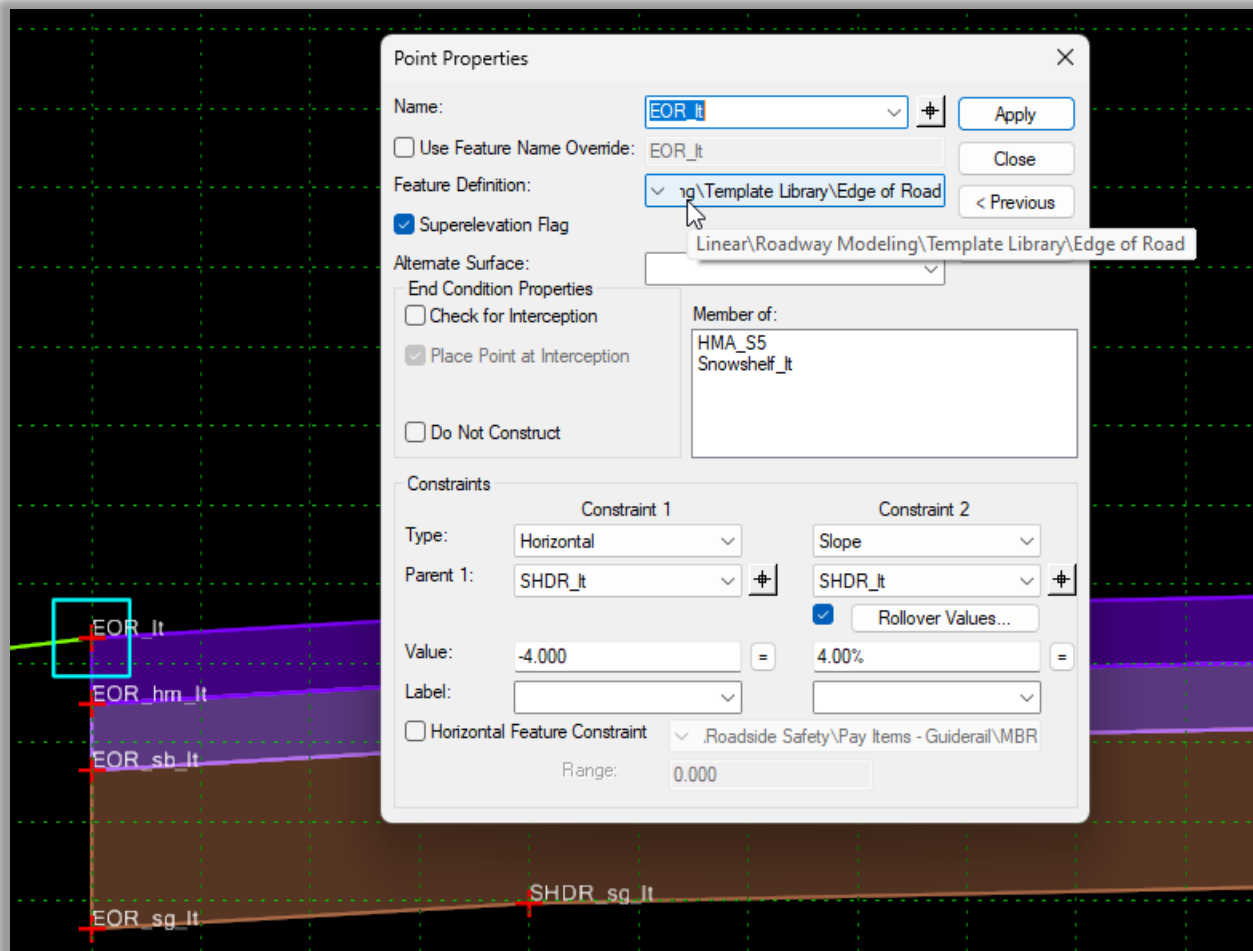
Point Properties

Name: EOR_lt

Apply

Use Feature Name Override: EOR_lt

Close

Feature Definition: ıg\Template Library\Edge of Road

< Previous

Superelevation Flag

Linear\Roadway Modeling\Template Library\Edge of Road

Alternate Surface:

End Condition Properties

Check for Interception

Place Point at Interception

Do Not Construct

Member of:

HMA_S5
Snowshelf_lt

Constraints

Constraint 1

Constraint 2

Type: Horizontal

Slope

Parent 1: SHDR_lt

SHDR_lt

Rollover Values...

Value: -4.000 =

4.00% =

Label:

Horizontal Feature Constraint .Roadside Safety\Pay Items - Guiderail\MBR

Range: 0.000

EOR_lt

EOR_hm_lt

EOR_sb_lt

SHDR_sg_lt

EOR_sg_lt